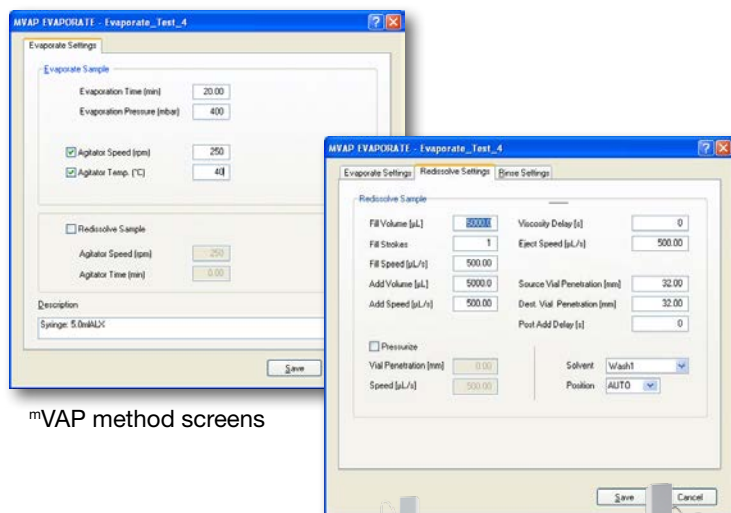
MVAP EVAPORATE - Evaporate_Test_4

Evaporate Settings

Evaporate Sample

Evaporation Time [min] 20.00

Evaporation Pressure [mbar] 400

Agitator Speed [rpm] 250

Agitator Temp. [°C] 40

Redissolve Sample

Agitator Speed [rpm] 250

Agitator Time [min] 0.00

Description

Syringe: 5.0mlALX

Save

MVAP EVAPORATE - Evaporate_Test_4

Evaporate Settings | Redissolve Settings | Rinse Settings

Redissolve Sample

Fill Volume [µL] 5000.0

Fill Strokes 1

Fill Speed [µL/s] 500.00

Add Volume [µL] 5000.0

Add Speed [µL/s] 500.00

Viscosity Delay [s] 0

Eject Speed [µL/s] 500.00

Source Vial Penetration [mm] 32.00

Dest. Vial Penetration [mm] 32.00

Post Add Delay [s] 0

Pressurize

Vial Penetration [mm] 0.00

Speed [µL/s] 500.00

Solvent Wash1

Position AUTO

Save Cancel

mVAP method screens